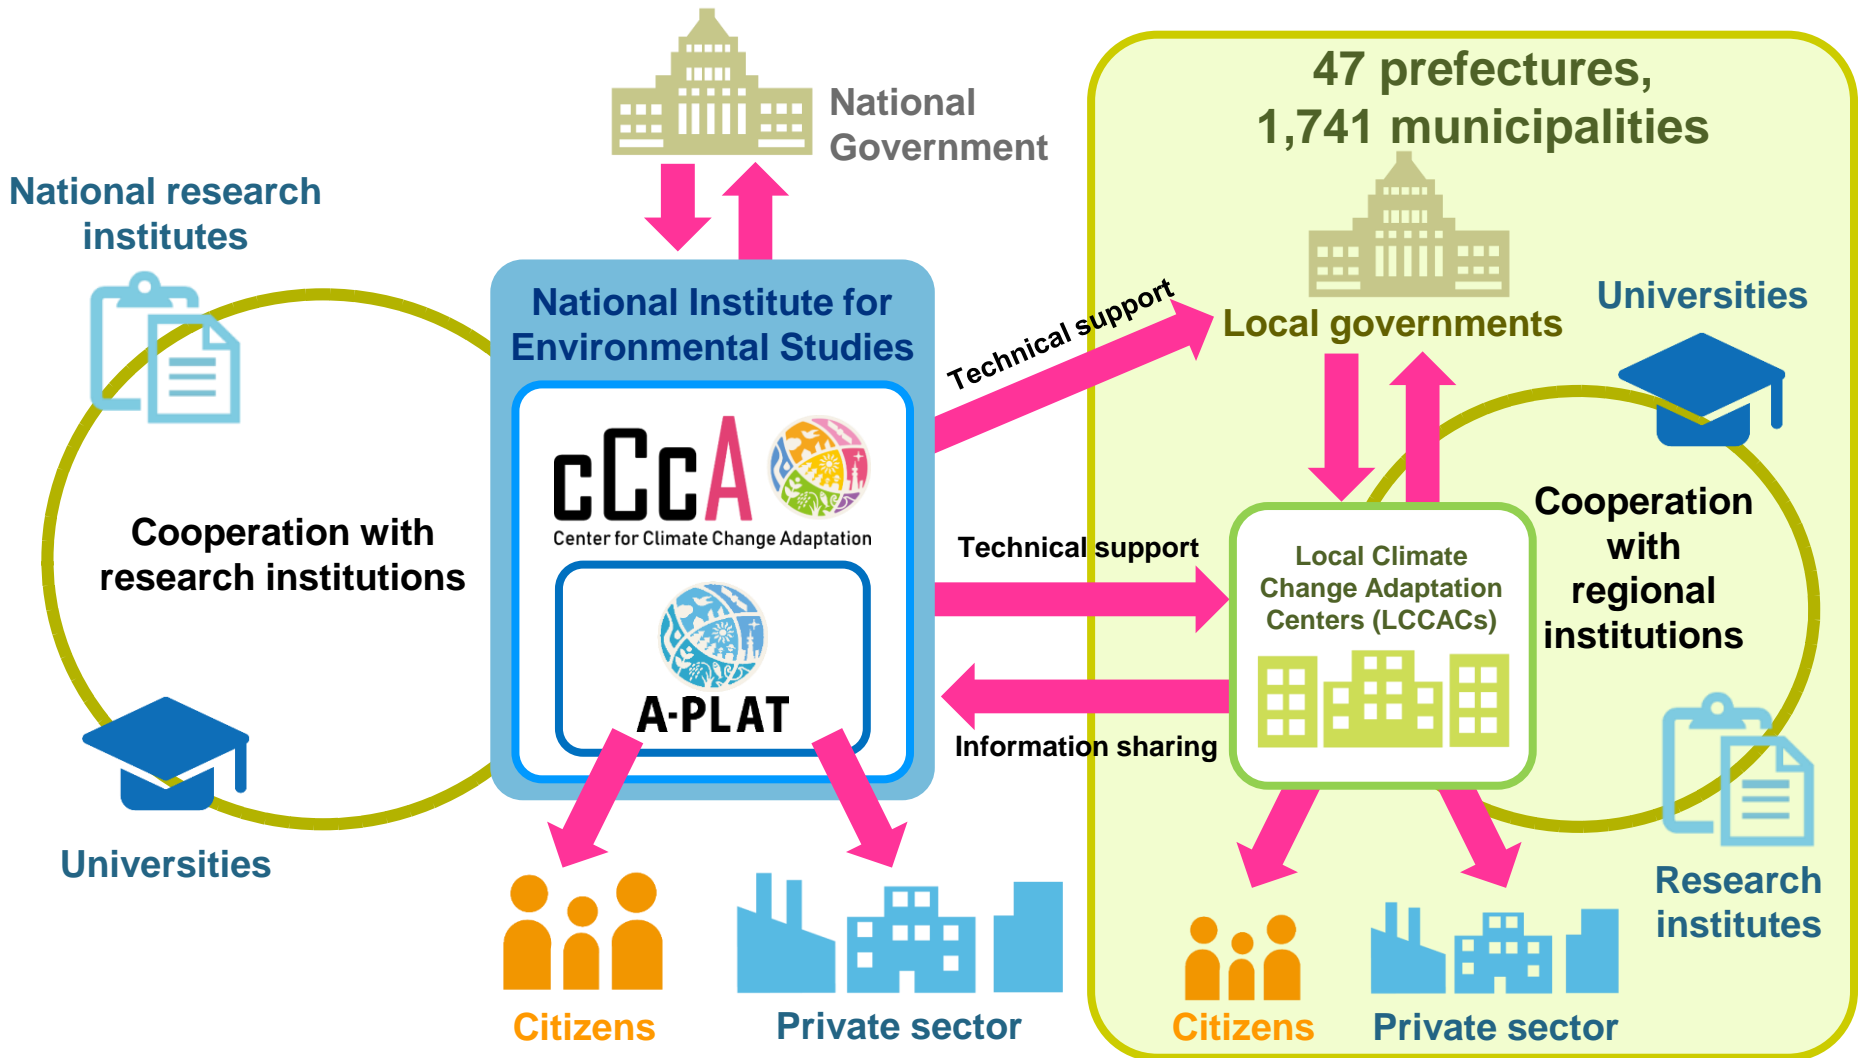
National Government

National research institutes

Cooperation with research institutions

Universities

National Institute for Environmental Studies

CCCA

Center for Climate Change Adaptation

A-PLAT

Citizens

Private sector

Technical support

Technical support

Information sharing

47 prefectures, 1,741 municipalities

Local governments

Universities

Local Climate Change Adaptation Centers (LCCACs)

Cooperation with regional institutions

Research institutes

Citizens

Private sector